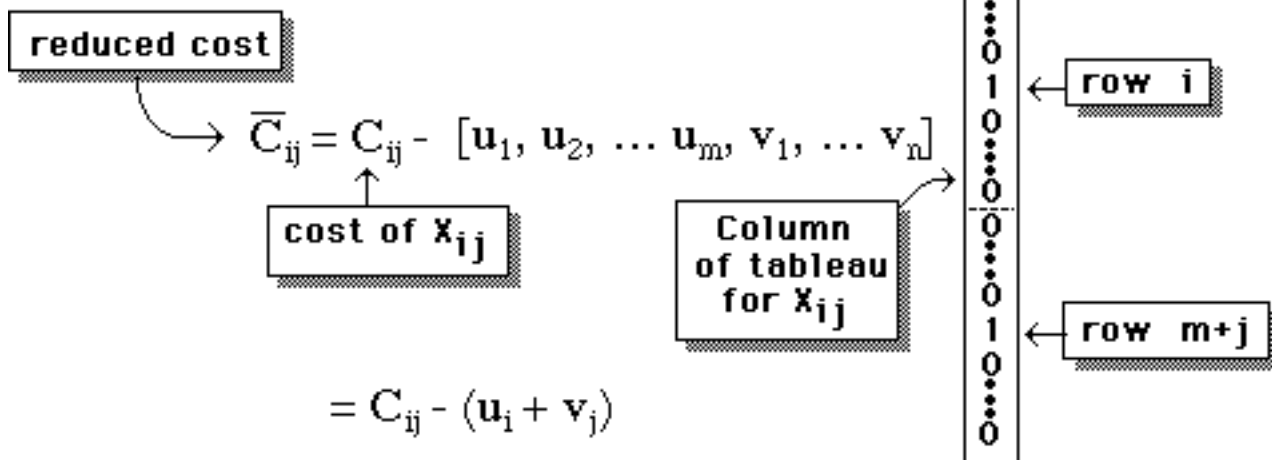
reduced cost

$\overline{C}_{ij} = C_{ij} - [u_1, u_2, \ldots u_m, v_1, \ldots v_n]$

cost of $X_{ij}$

Column of tableau for $X_{ij}$

$\vdots$
0
1
0
$\vdots$
0
0
$\vdots$
0
1
0
$\vdots$
0

row i

row m+j

$= C_{ij} - (u_i + v_j)$